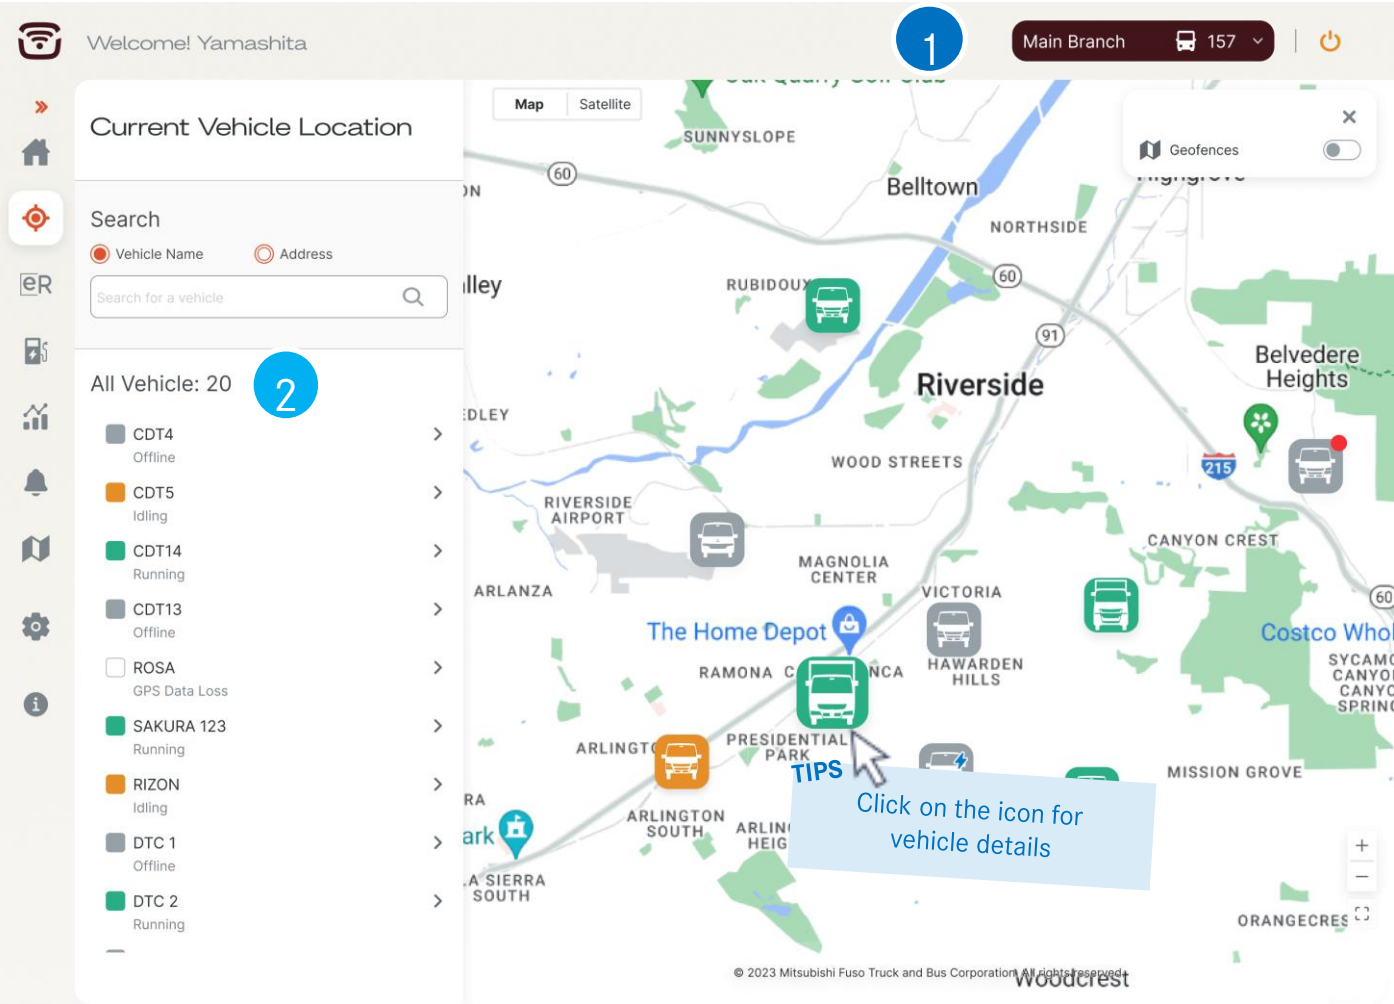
Welcome! Yamashita

1

Main Branch 157

Current Vehicle Location

Search
Vehicle Name
Address
Search for a vehicle

All Vehicle: 20
2

CDT4
Offline
CDT5
Idling
CDT14
Running
CDT13
Offline
ROSA
GPS Data Loss
SAKURA 123
Running
RIZON
Idling
DTC 1
Offline
DTC 2
Running

Map Satellite

Geofences

SUNNYSLOPE
60
Belltown
NORTHSIDE
60
RUBIDOUX
91
Riverside
Belvedere Heights
WOOD STREETS
215
RIVERSIDE AIRPORT
CANYON CREST
MAGNOLIA CENTER
ARLANZA
VICTORIA
60
The Home Depot
Costco Whol
RAMONA
HAWARDEN HILLS
SYCAM
CANYO
CANYO
SPRIN
ARLINGT
PRESIDENTIAL PARK
MISSION GROVE
ARLINGTON SOUTH
ARLIN HEIG
RA
ark
A SIERRA SOUTH
ORANGECRES
Woodcrest
EDLEY
lley

TIPS
Click on the icon for vehicle details

© 2023 Mitsubishi Fuso Truck and Bus Corporation All rights reserved.